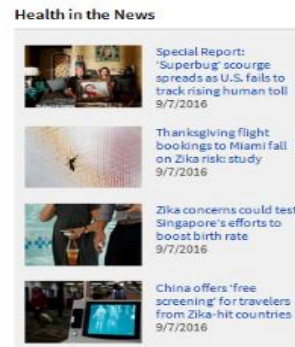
Health in the News

Special Report: 'Superbug' scourge spreads as U.S. fails to track rising human toll
9/7/2016

Thanksgiving flight bookings to Miami fall on Zika risk: study
9/7/2016

Zika concerns could test Singapore's efforts to boost birth rate
9/7/2016

China offers 'free screening' for travelers from Zika-hit countries
9/7/2016